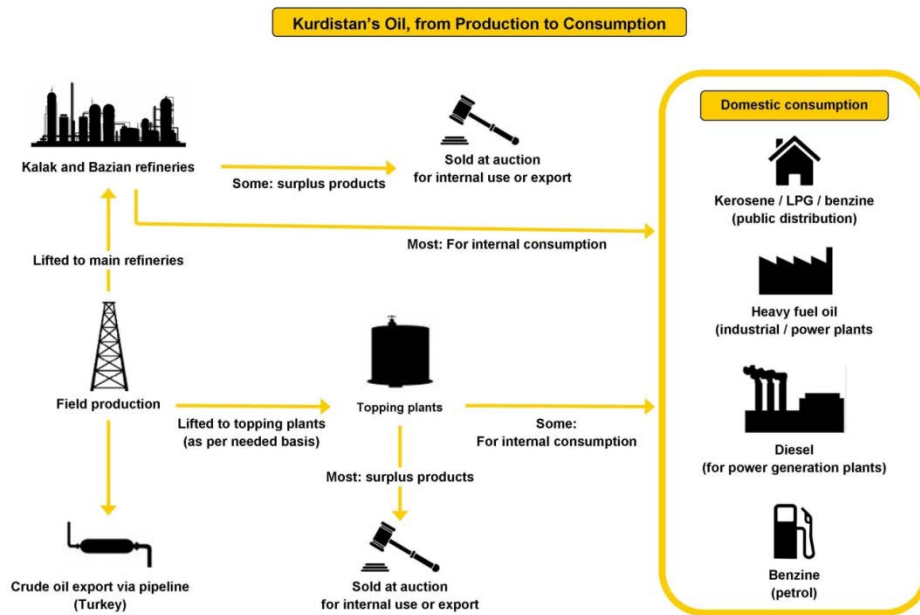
Kurdistan's Oil, from Production to Consumption

Kalak and Bazian refineries

Some: surplus products

Sold at auction for internal use or export

Most: For internal consumption

Lifted to main refineries

Field production

Lifted to topping plants (as per needed basis)

Topping plants

Some: For internal consumption

Most: surplus products

Sold at auction for internal use or export

Crude oil export via pipeline (Turkey)

Domestic consumption

Kerosene / LPG / benzine (public distribution)

Heavy fuel oil (industrial / power plants

Diesel (for power generation plants)

Benzine (petrol)